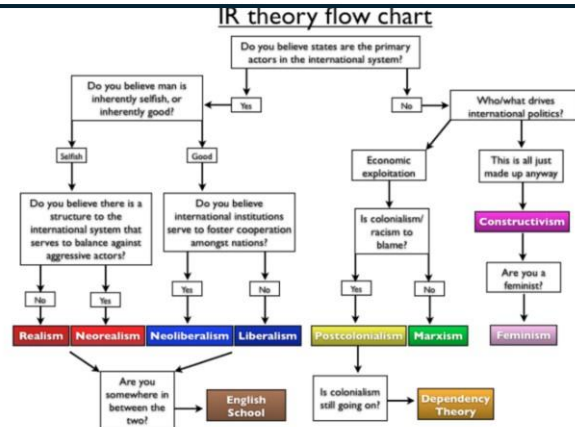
IR theory flow chart

Do you believe states are the primary actors in the international system?

Yes

No

Do you believe man is inherently selfish, or inherently good?

Who/what drives international politics?

Selfish

Good

Economic exploitation

This is all just made up anyway

Do you believe there is a structure to the international system that serves to balance against aggressive actors?

Do you believe international institutions serve to foster cooperation amongst nations?

Is colonialism/ racism to blame?

Constructivism

Are you a feminist?

No

Yes

Yes

No

Yes

No

Realism

Neorealism

Neoliberalism

Liberalism

Postcolonialism

Marxism

Feminism

Are you somewhere in between the two?

English School

Is colonialism still going on?

Dependency Theory